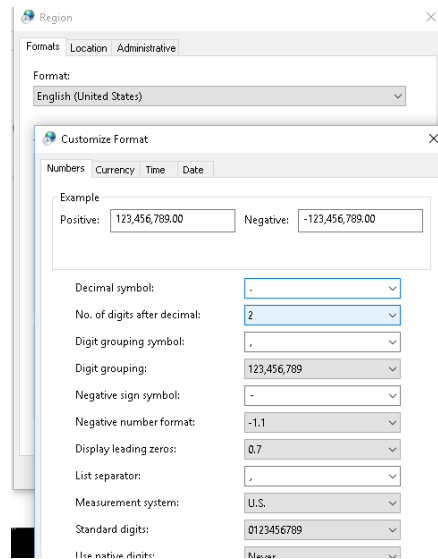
Region

Formats Location Administrative

Format:

English (United States)

Customize Format

Numbers Currency Time Date

Example

Positive: 123,456,789.00 Negative: -123,456,789.00

| | |
|---|---|
| Decimal symbol: | . |
| No. of digits after decimal: | 2 |
| Digit grouping symbol: | , |
| Digit grouping: | 123,456,789 |
| Negative sign symbol: | - |
| Negative number format: | -1.1 |
| Display leading zeros: | 0.7 |
| List separator: | , |
| Measurement system: | U.S. |
| Standard digits: | 0123456789 |
| Use native digits: | Never |